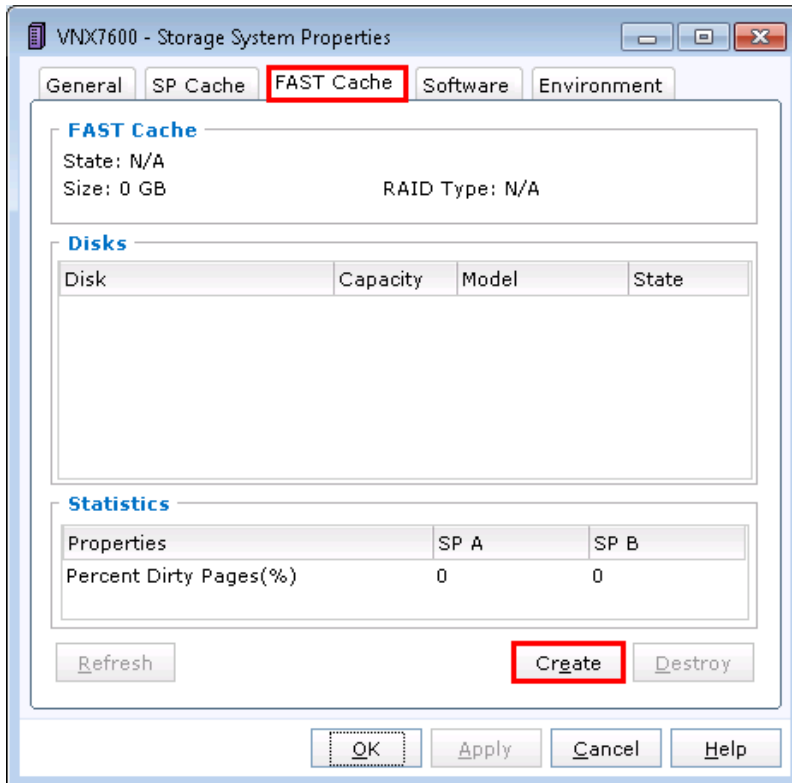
VNX7600 - Storage System Properties

General | SP Cache | FAST Cache | Software | Environment

FAST Cache
State: N/A
Size: 0 GB
RAID Type: N/A

Disks

| Disk | Capacity | Model | State |
|---|---|---|---|

Statistics

| Properties | SP A | SP B |
|---|---|---|
| Percent Dirty Pages(%) | 0 | 0 |

Refresh
Create
Destroy

OK
Apply
Cancel
Help